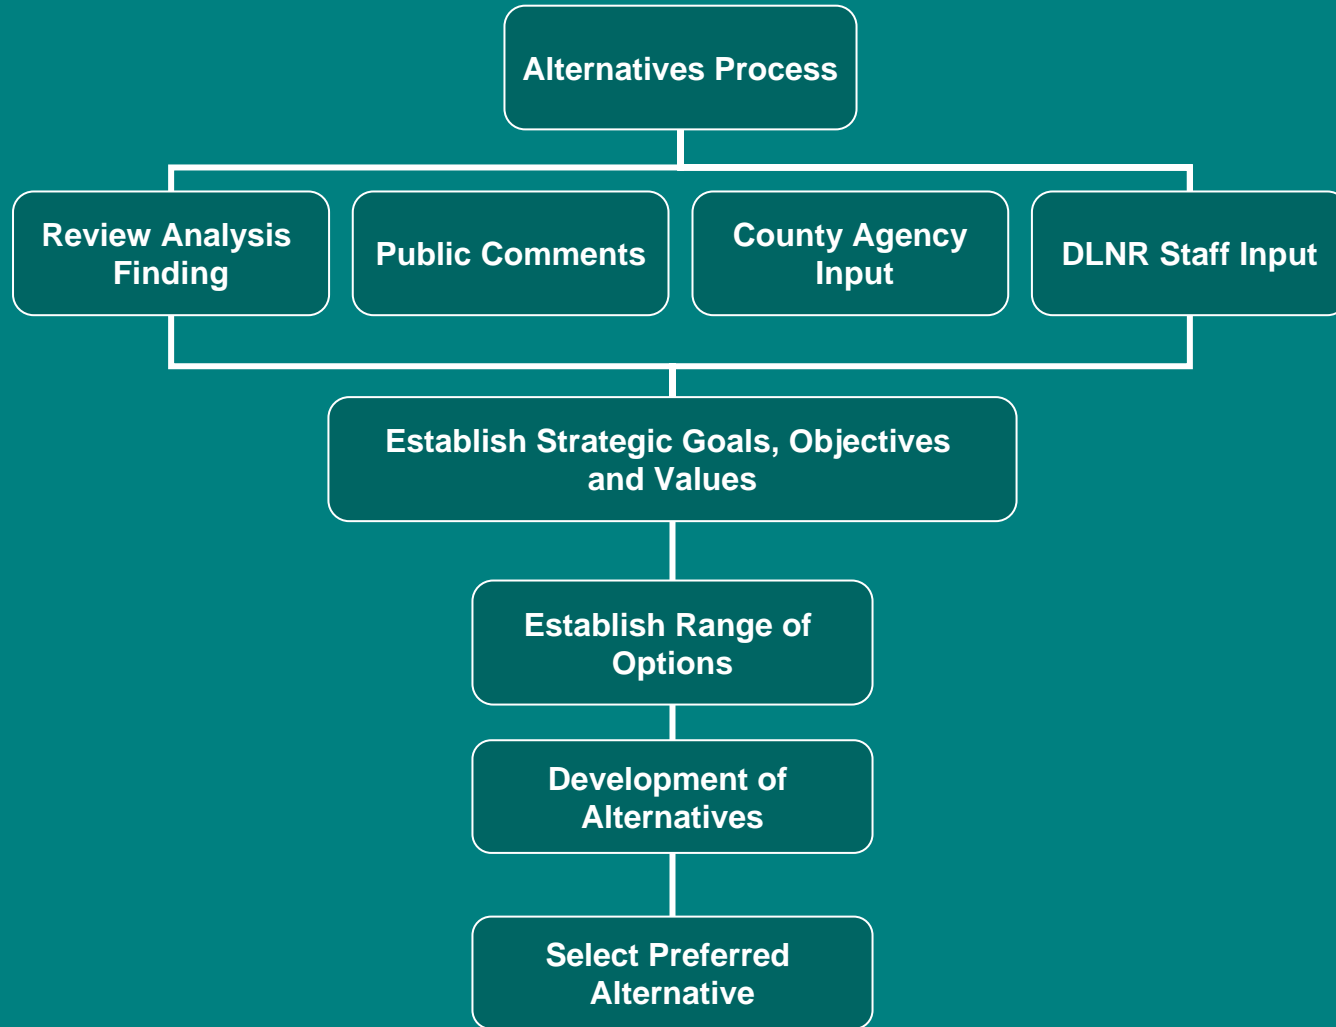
Alternatives Process

Review Analysis Finding

Public Comments

County Agency Input

DLNR Staff Input

Establish Strategic Goals, Objectives and Values

Establish Range of Options

Development of Alternatives

Select Preferred Alternative